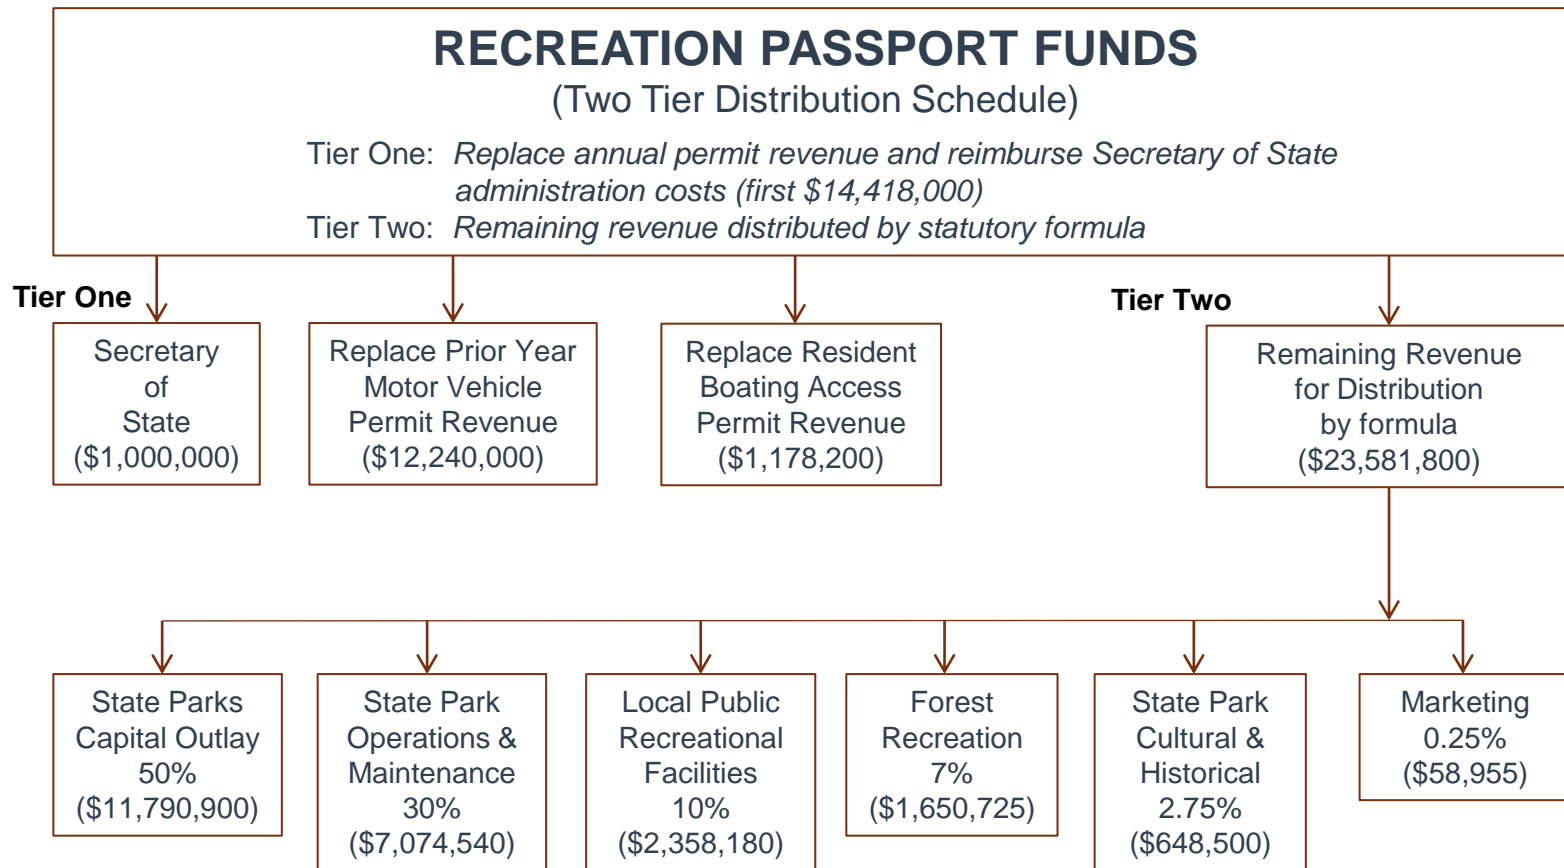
RECREATION PASSPORT FUNDS
(Two Tier Distribution Schedule)

Tier One: Replace annual permit revenue and reimburse Secretary of State administration costs (first \$14,418,000)
Tier Two: Remaining revenue distributed by statutory formula

Tier One

Secretary of State (\$1,000,000)

Replace Prior Year Motor Vehicle Permit Revenue (\$12,240,000)

Replace Resident Boating Access Permit Revenue (\$1,178,200)

Tier Two

Remaining Revenue for Distribution by formula (\$23,581,800)

State Parks Capital Outlay 50% (\$11,790,900)

State Park Operations & Maintenance 30% (\$7,074,540)

Local Public Recreational Facilities 10% (\$2,358,180)

Forest Recreation 7% (\$1,650,725)

State Park Cultural & Historical 2.75% (\$648,500)

Marketing 0.25% (\$58,955)